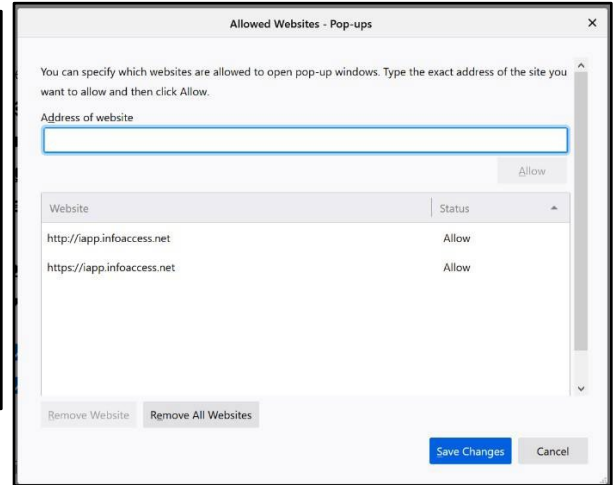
Allowed Websites - Pop-ups

You can specify which websites are allowed to open pop-up windows. Type the exact address of the site you want to allow and then click Allow.

Address of website

Allow

| Website | Status |
|---|---|
| http://iapp.infoaccess.net | Allow |
| https://iapp.infoaccess.net | Allow |

Remove Website

Remove All Websites

Save Changes

Cancel